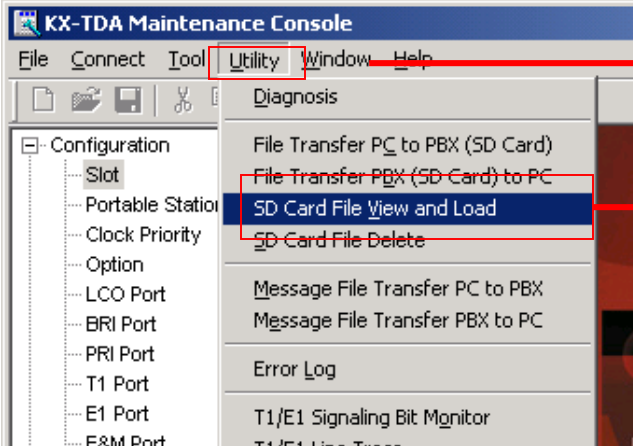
KX-TDA Maintenance Console

File Connect Tool Utility Window Help

Configuration
Slot
Portable Station
Clock Priority
Option
LCO Port
BRI Port
PRI Port
T1 Port
E1 Port
E&M Port

Diagnosis
File Transfer PC to PBX (SD Card)
File Transfer PBX (SD Card) to PC
SD Card File View and Load
SD Card File Delete
Message File Transfer PC to PBX
Message File Transfer PBX to PC
Error Log
T1/E1 Signaling Bit Monitor
T1/E1 Line Trace